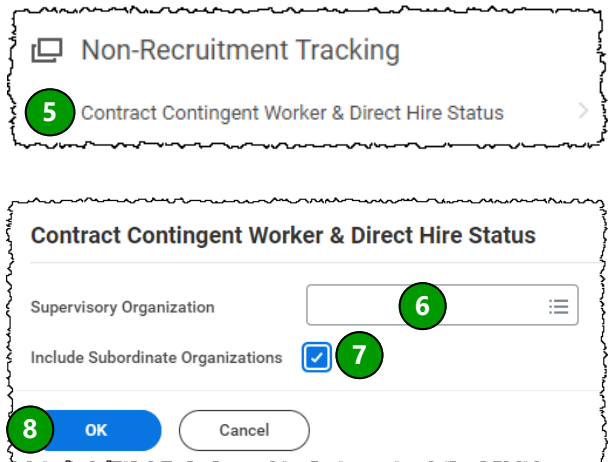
Non-Recruitment Tracking

5 Contract Contingent Worker & Direct Hire Status

Contract Contingent Worker & Direct Hire Status

Supervisory Organization 6

Include Subordinate Organizations 7

8 OK

Cancel